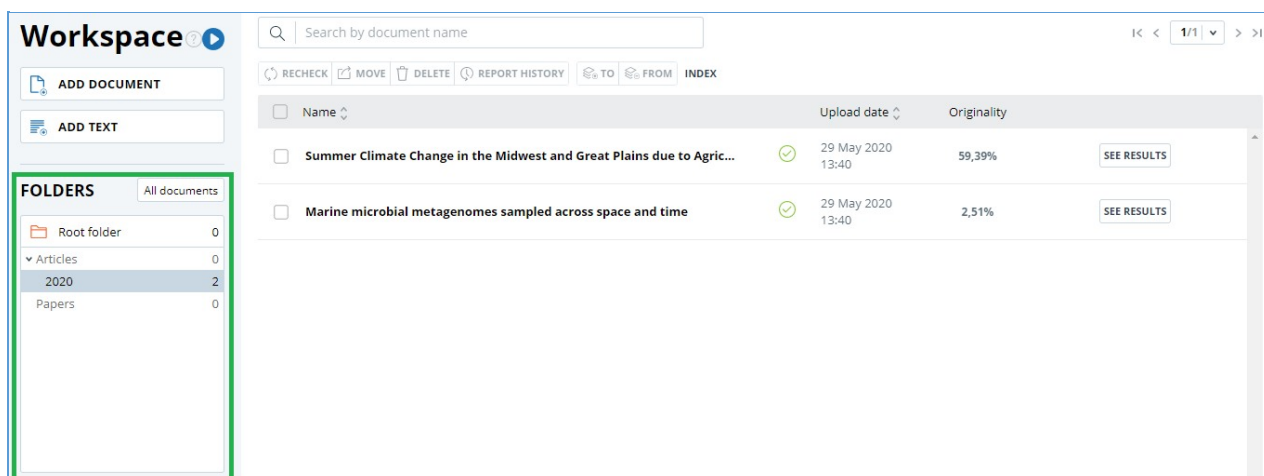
Workspace

ADD DOCUMENT

ADD TEXT

FOLDERS All documents

Root folder 0

Articles 0

2020 2

Papers 0

Search by document name

1/1

RECHECK MOVE DELETE REPORT HISTORY TO FROM INDEX

| Name | | Upload date | Originality | |
|---|---|---|---|---|
| Summer Climate Change in the Midwest and Great Plains due to Agric... | | 29 May 2020 13:40 | 59,39% | SEE RESULTS |
| Marine microbial metagenomes sampled across space and time | | 29 May 2020 13:40 | 2,51% | SEE RESULTS |